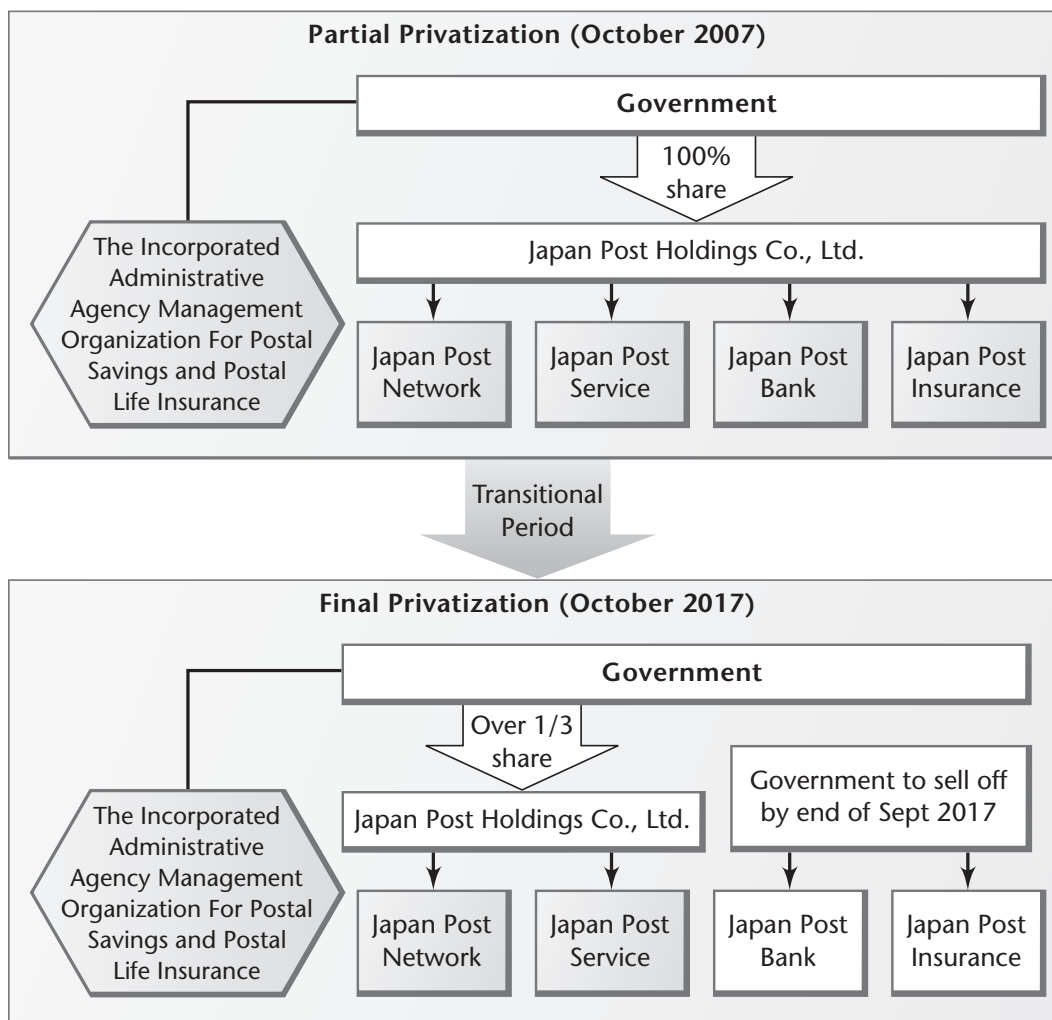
Partial Privatization (October 2007)

Government

100% share

The Incorporated Administrative Agency Management Organization For Postal Savings and Postal Life Insurance

Japan Post Holdings Co., Ltd.

Japan Post Network

Japan Post Service

Japan Post Bank

Japan Post Insurance

Transitional Period

Final Privatization (October 2017)

Government

Over 1/3 share

The Incorporated Administrative Agency Management Organization For Postal Savings and Postal Life Insurance

Japan Post Holdings Co., Ltd.

Government to sell off by end of Sept 2017

Japan Post Network

Japan Post Service

Japan Post Bank

Japan Post Insurance